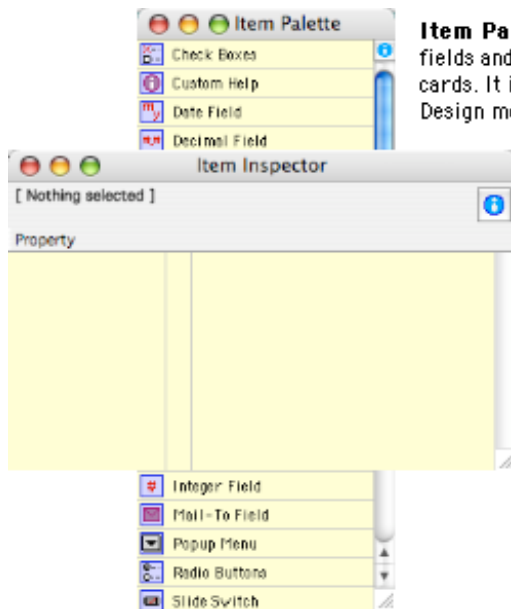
Item Palette

Check Boxes

Custom Help

Date Field

Decimal Field

Item Pa
fields and
cards. It i
Design mo

Item Inspector

[ Nothing selected ]

Property

Integer Field

Mail-To Field

Popup Menu

Radio Buttons

Slide Switch